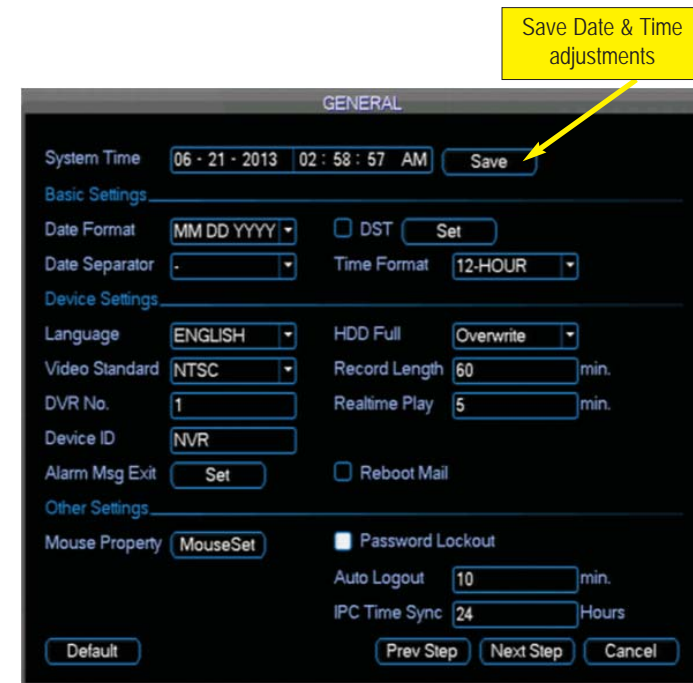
Save Date & Time adjustments

GENERAL

System Time 06 - 21 - 2013 02 : 58 : 57 AM Save

Basic Settings

Date Format MM DD YYYY DST Set

Date Separator - Time Format 12-HOUR

Device Settings

Language ENGLISH HDD Full Overwrite

Video Standard NTSC Record Length 60 min.

DVR No. 1 Realtime Play 5 min.

Device ID NVR

Alarm Msg Exit Set Reboot Mail

Other Settings

Mouse Property MouseSet Password Lockout

Auto Logout 10 min.

IPC Time Sync 24 Hours

Default Prev Step Next Step Cancel